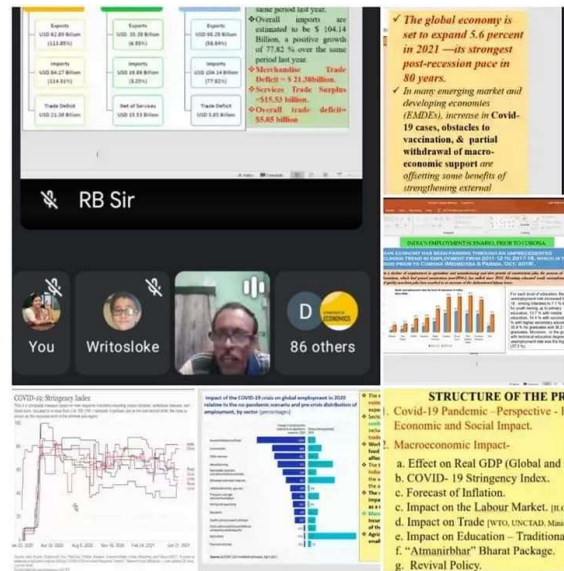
Exports
USD 62.89 Billion
(113.85%)

Imports
USD 84.27 Billion
(114.91%)

Trade Deficit
USD 21.38 Billion

Exports
USD 35.39 Billion
(6.85%)

Imports
USD 19.86 Billion
(8.25%)

Net of Services
USD 15.53 Billion

Exports
USD 98.29 Billion
(56.64%)

Imports
USD 104.14 Billion
(77.82%)

Trade Deficit
USD 5.85 Billion

same period last year.
❖Overall imports are estimated to be $ 104.14 Billion, a positive growth of 77.82 % over the same period last year.
❖Merchandise Trade Deficit = $ 21.38billion.
❖Services Trade Surplus =$15.53 billion.
❖Overall trade deficit= $5.85 billion

✓ The global economy is set to expand 5.6 percent in 2021 —its strongest post-recession pace in 80 years.
✓ In many emerging market and developing economies (EMDEs), increase in Covid-19 cases, obstacles to vaccination, & partial withdrawal of macro-economic support are offsetting some benefits of strengthening external

RB Sir

You

Writosloke

D

86 others

INDIA'S EMPLOYMENT SCENARIO, PRIOR TO CORONA

COVID-19: Stringency Index

Impact of the COVID-19 crisis on global employment in 2020 relative to the no-pandemic scenario and pre-crisis distribution of employment, by sector (percentages)

STRUCTURE OF THE PR
1. Covid-19 Pandemic –Perspective - E Economic and Social Impact.
2. Macroeconomic Impact-
a. Effect on Real GDP (Global and
b. COVID- 19 Stringency Index.
c. Forecast of Inflation.
c. Impact on the Labour Market. [ILO
d. Impact on Trade [WTO, UNCTAD, Mini
e. Impact on Education – Traditiona
f. "Atmanirbhar" Bharat Package.
g. Revival Policy.